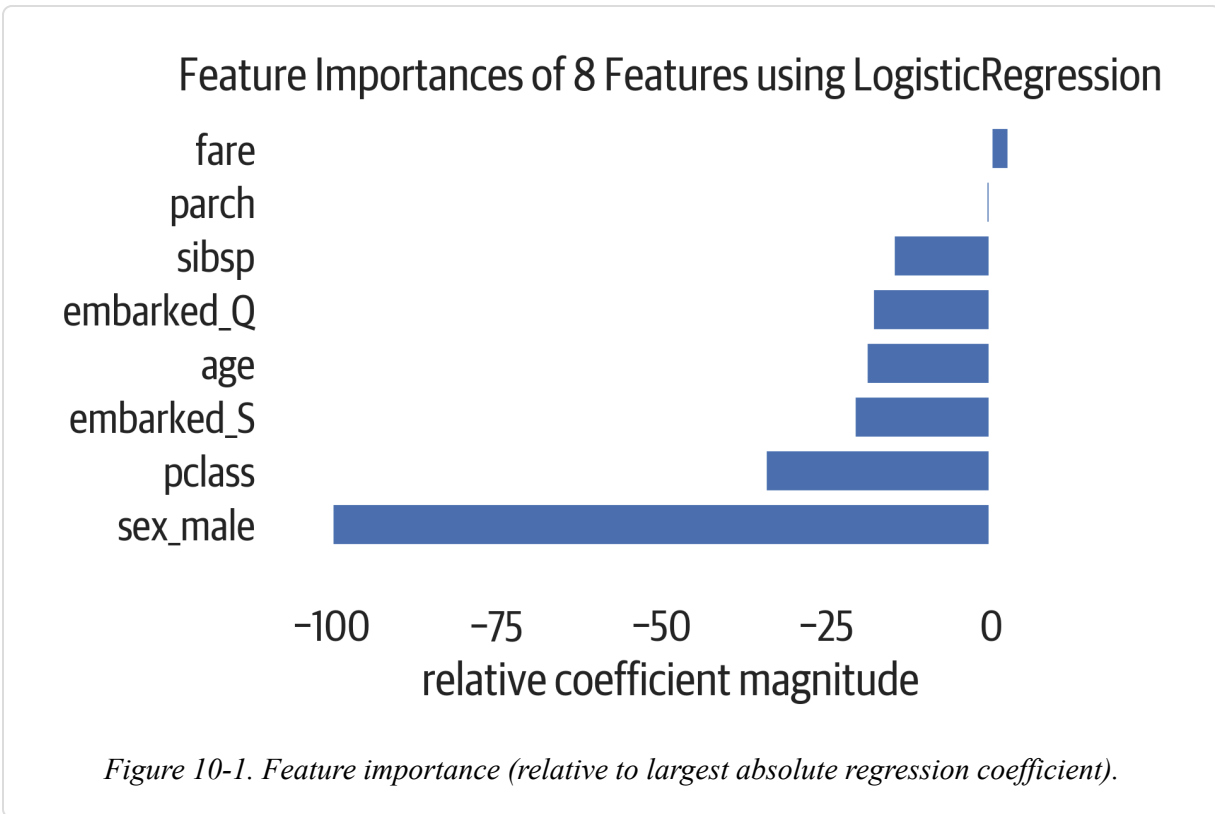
Feature Importances of 8 Features using LogisticRegression

fare
parch
sibsp
embarked_Q
age
embarked_S
pclass
sex_male

−100
−75
−50
−25
0

relative coefficient magnitude

Figure 10-1. Feature importance (relative to largest absolute regression coefficient).